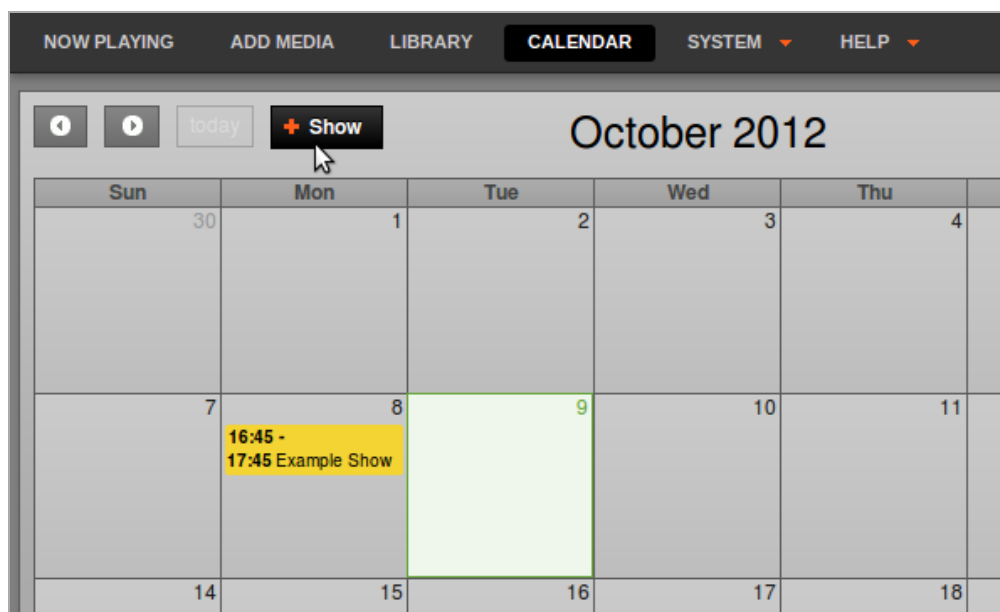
NOW PLAYING ADD MEDIA LIBRARY CALENDAR SYSTEM HELP

today + Show

October 2012

| Sun | Mon | Tue | Wed | Thu |
|---|---|---|---|---|
| 30 | 1 | 2 | 3 | 4 |
| 7 | 8 16:45 - 17:45 Example Show | 9 | 10 | 11 |
| 14 | 15 | 16 | 17 | 18 |